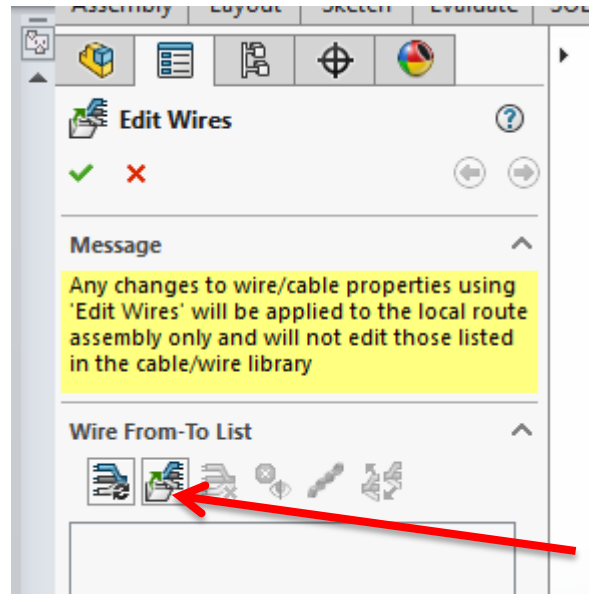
Edit Wires

Message

Any changes to wire/cable properties using 'Edit Wires' will be applied to the local route assembly only and will not edit those listed in the cable/wire library

Wire From-To List